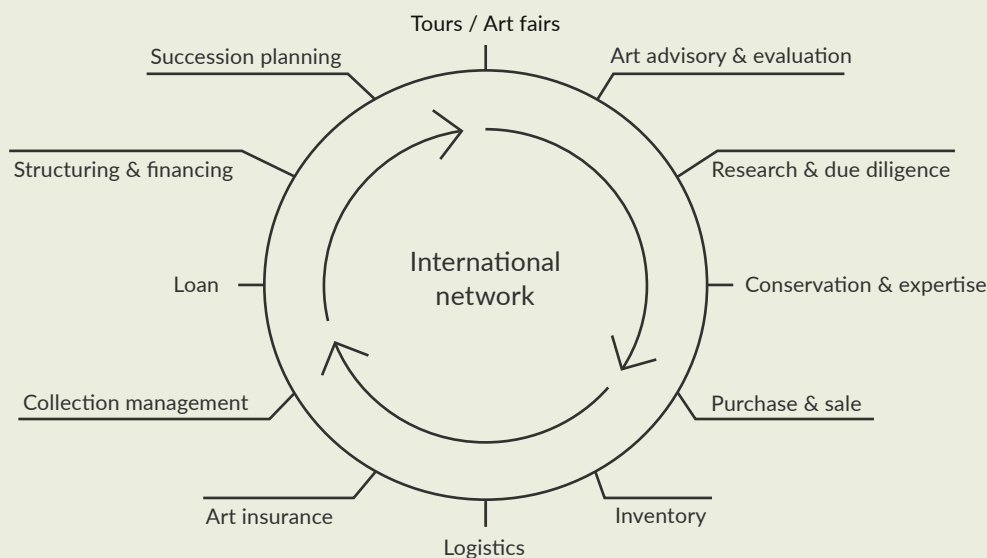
Tours / Art fairs

Art advisory & evaluation

Research & due diligence

Conservation & expertise

Purchase & sale

Inventory

Logistics

Art insurance

Collection management

Loan

Structuring & financing

Succession planning

International network